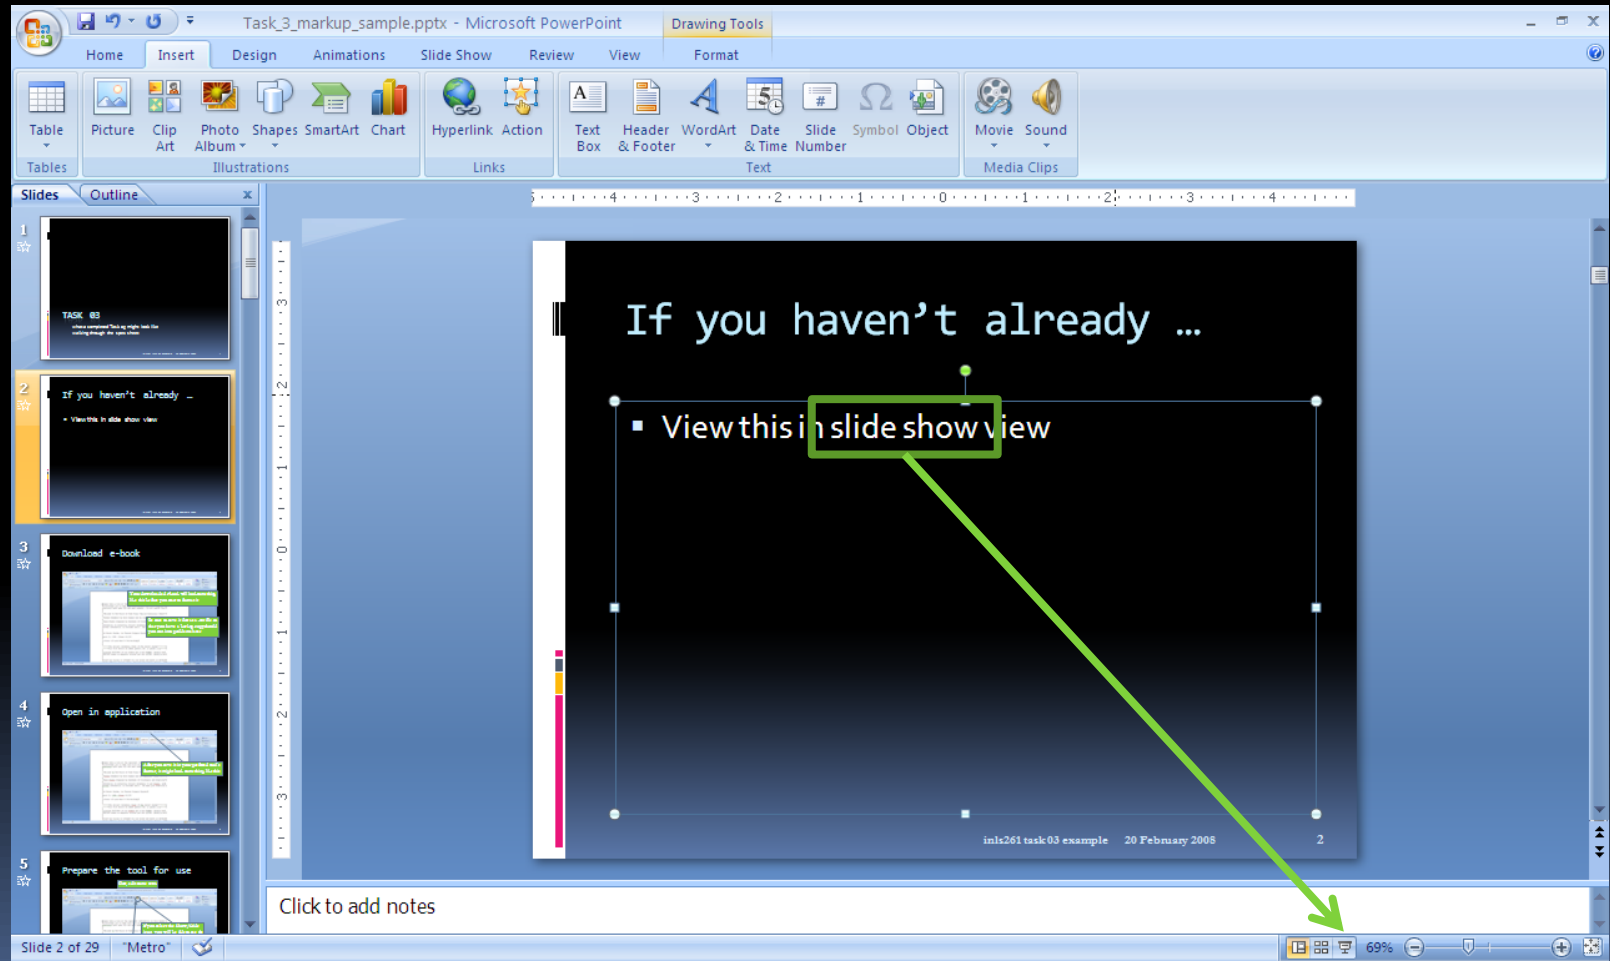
Task_3_markup_sample.pptx - Microsoft PowerPoint

Drawing Tools

Home Insert Design Animations Slide Show Review View Format

Table
Tables

Picture Clip Art Photo Album Shapes SmartArt Chart
Illustrations

Hyperlink Action
Links

Text Box Header & Footer WordArt Date & Time Slide Number Symbol Object
Text

Movie Sound
Media Clips

Slides Outline

1
TASK 03

2
If you haven't already …
View this in slide show view

3
Download e-book

4
Open in application

5
Prepare the tool for use

If you haven’t already …

▪ View this in slide show view

inls261 task 03 example 20 February 2008 2

Click to add notes

Slide 2 of 29 "Metro" 69%